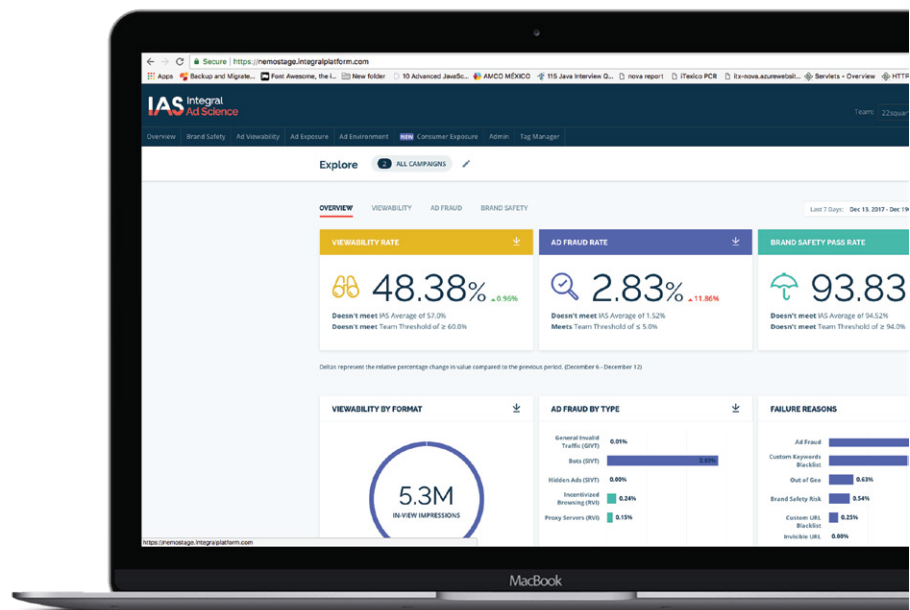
Secure | https://nemostage.integralplatform.com

Apps Backup and Migrate... Font Awesome, the i... New folder 10 Advanced JavaSc... AMCO MÉXICO 115 Java Interview Q... nova report iTexico PCR itx-nova.azurewebsit... Servlets – Overview HTTP

IAS Integral Ad Science

Team: 22squar

Overview Brand Safety Ad Viewability Ad Exposure Ad Environment NEW Consumer Exposure Admin Tag Manager

Explore 2 ALL CAMPAIGNS

OVERVIEW VIEWABILITY AD FRAUD BRAND SAFETY

Last 7 Days: Dec 13, 2017 - Dec 19

VIEWABILITY RATE

48.38% ▲0.95%

Doesn't meet IAS Average of 57.0%
Doesn't meet Team Threshold of ≥ 60.0%

AD FRAUD RATE

2.83% ▲11.86%

Doesn't meet IAS Average of 1.52%
Meets Team Threshold of ≤ 5.0%

BRAND SAFETY PASS RATE

93.83

Doesn't meet IAS Average of 94.52%
Doesn't meet Team Threshold of ≥ 94.0%

Deltas represent the relative percentage change in value compared to the previous period. (December 6 - December 12)

VIEWABILITY BY FORMAT

5.3M
IN-VIEW IMPRESSIONS

AD FRAUD BY TYPE

General Invalid Traffic (GIVT) 0.01%
Bots (SIVT) 2.83%
Hidden Ads (SIVT) 0.00%
Incentivized Browsing (RVI) 0.24%
Proxy Servers (RVI) 0.15%

FAILURE REASONS

Ad Fraud
Custom Keywords Blacklist
Out of Geo 0.63%
Brand Safety Risk 0.54%
Custom URL Blacklist 0.25%
Invisible URL 0.00%

https://nemostage.integralplatform.com

MacBook